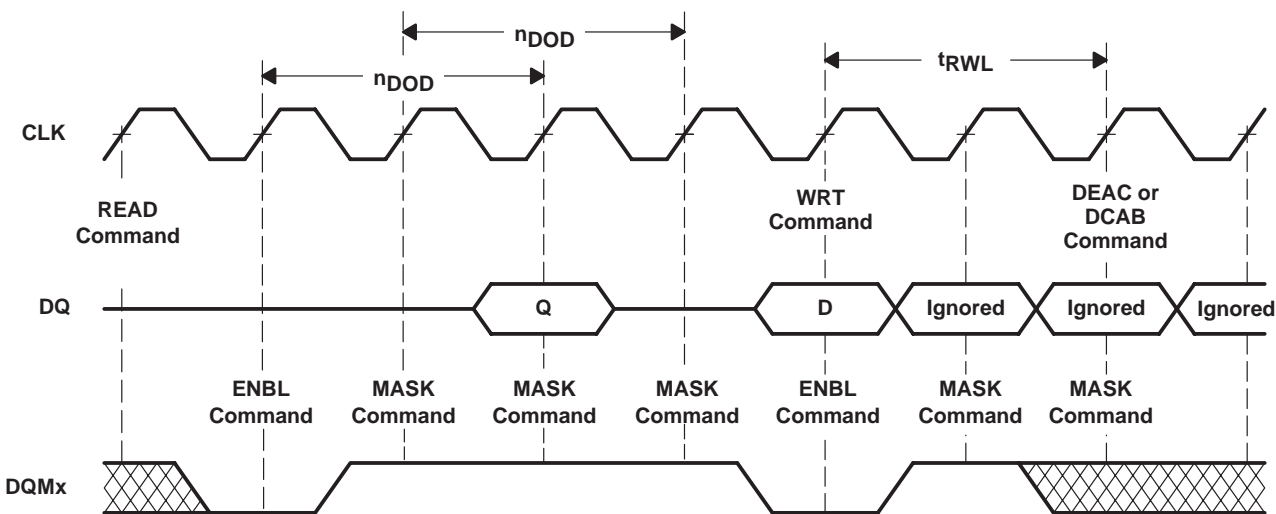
$n_{DOD}$

$n_{DOD}$

$t_{RWL}$

CLK

READ Command

WRT Command

DEAC or DCAB Command

DQ

Q

D

Ignored

Ignored

Ignored

ENBL Command

MASK Command

MASK Command

MASK Command

ENBL Command

MASK Command

MASK Command

DQMx